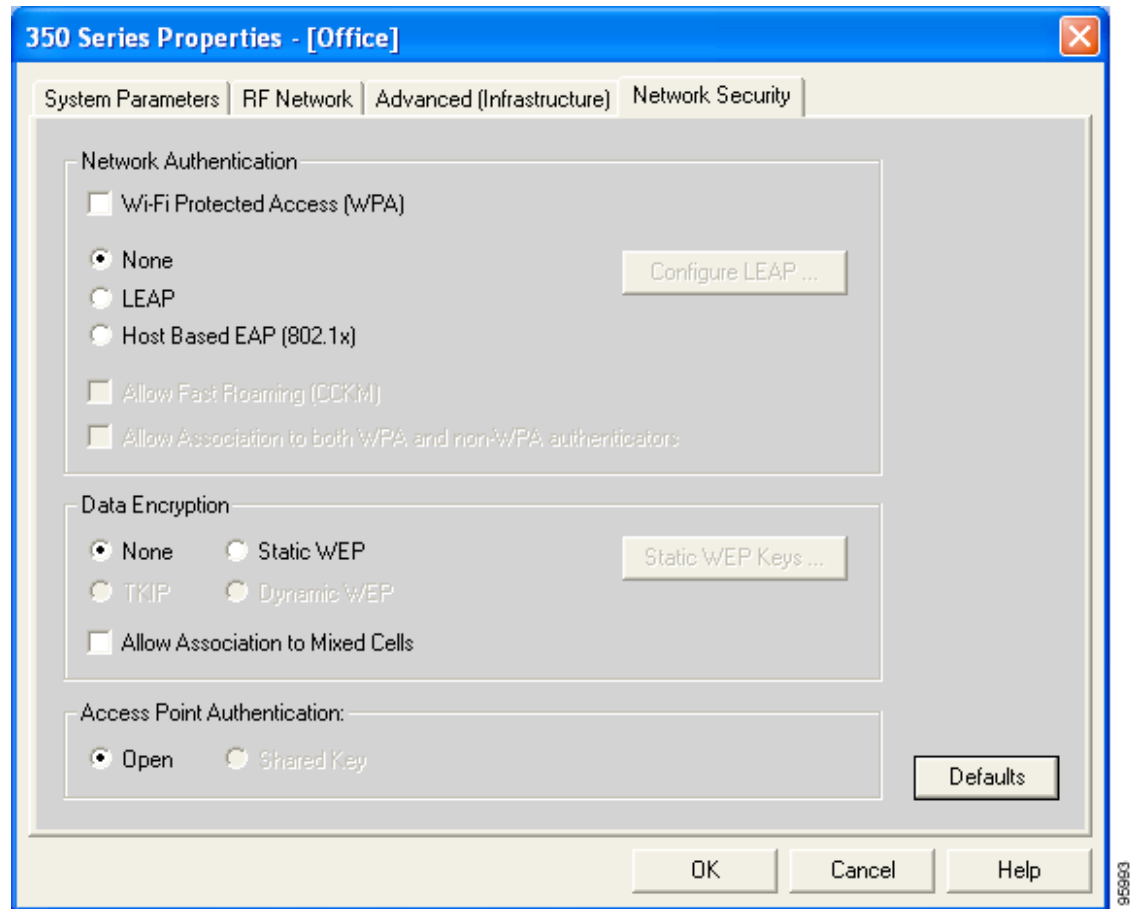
350 Series Properties - [Office]

System Parameters | RF Network | Advanced (Infrastructure) | Network Security

Network Authentication

Wi-Fi Protected Access (WPA)

None

LEAP

Host Based EAP (802.1x)

Configure LEAP ...

Allow Fast Roaming (CCKM)

Allow Association to both WPA and non-WPA authenticators

Data Encryption

None

Static WEP

TKIP

Dynamic WEP

Static WEP Keys ...

Allow Association to Mixed Cells

Access Point Authentication:

Open

Shared Key

Defaults

OK

Cancel

Help

95993